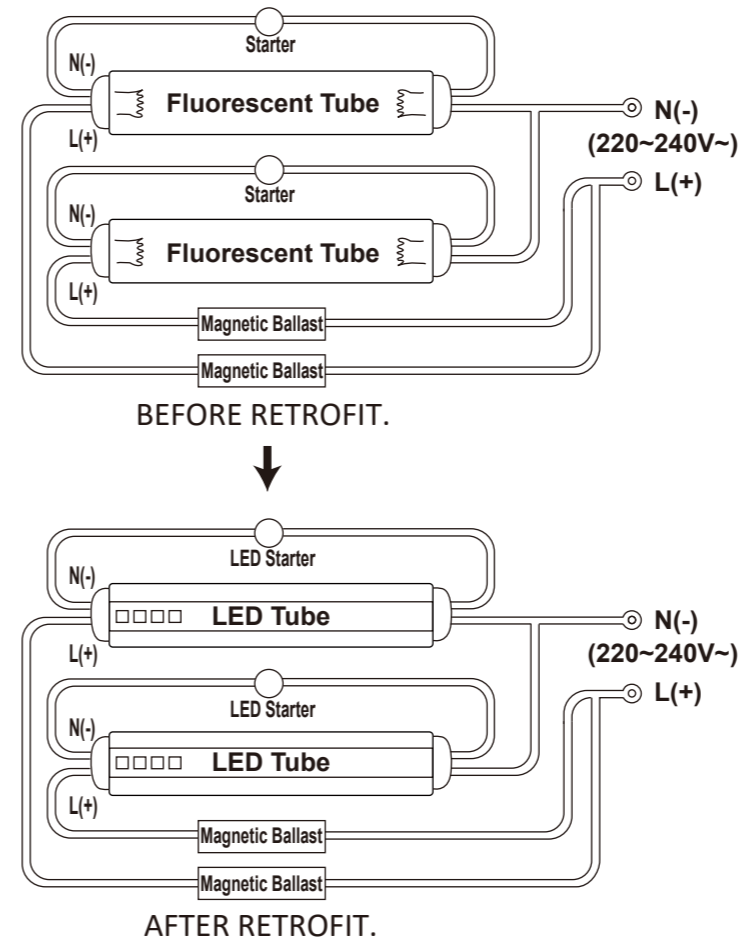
Starter
N(-)
Fluorescent Tube
L(+)
N(-)
(220~240V~)
Starter
L(+)
N(-)
Fluorescent Tube
L(+)
Magnetic Ballast
Magnetic Ballast
BEFORE RETROFIT.

LED Starter
N(-)
LED Tube
L(+)
N(-)
(220~240V~)
LED Starter
L(+)
N(-)
LED Tube
L(+)
Magnetic Ballast
Magnetic Ballast
AFTER RETROFIT.